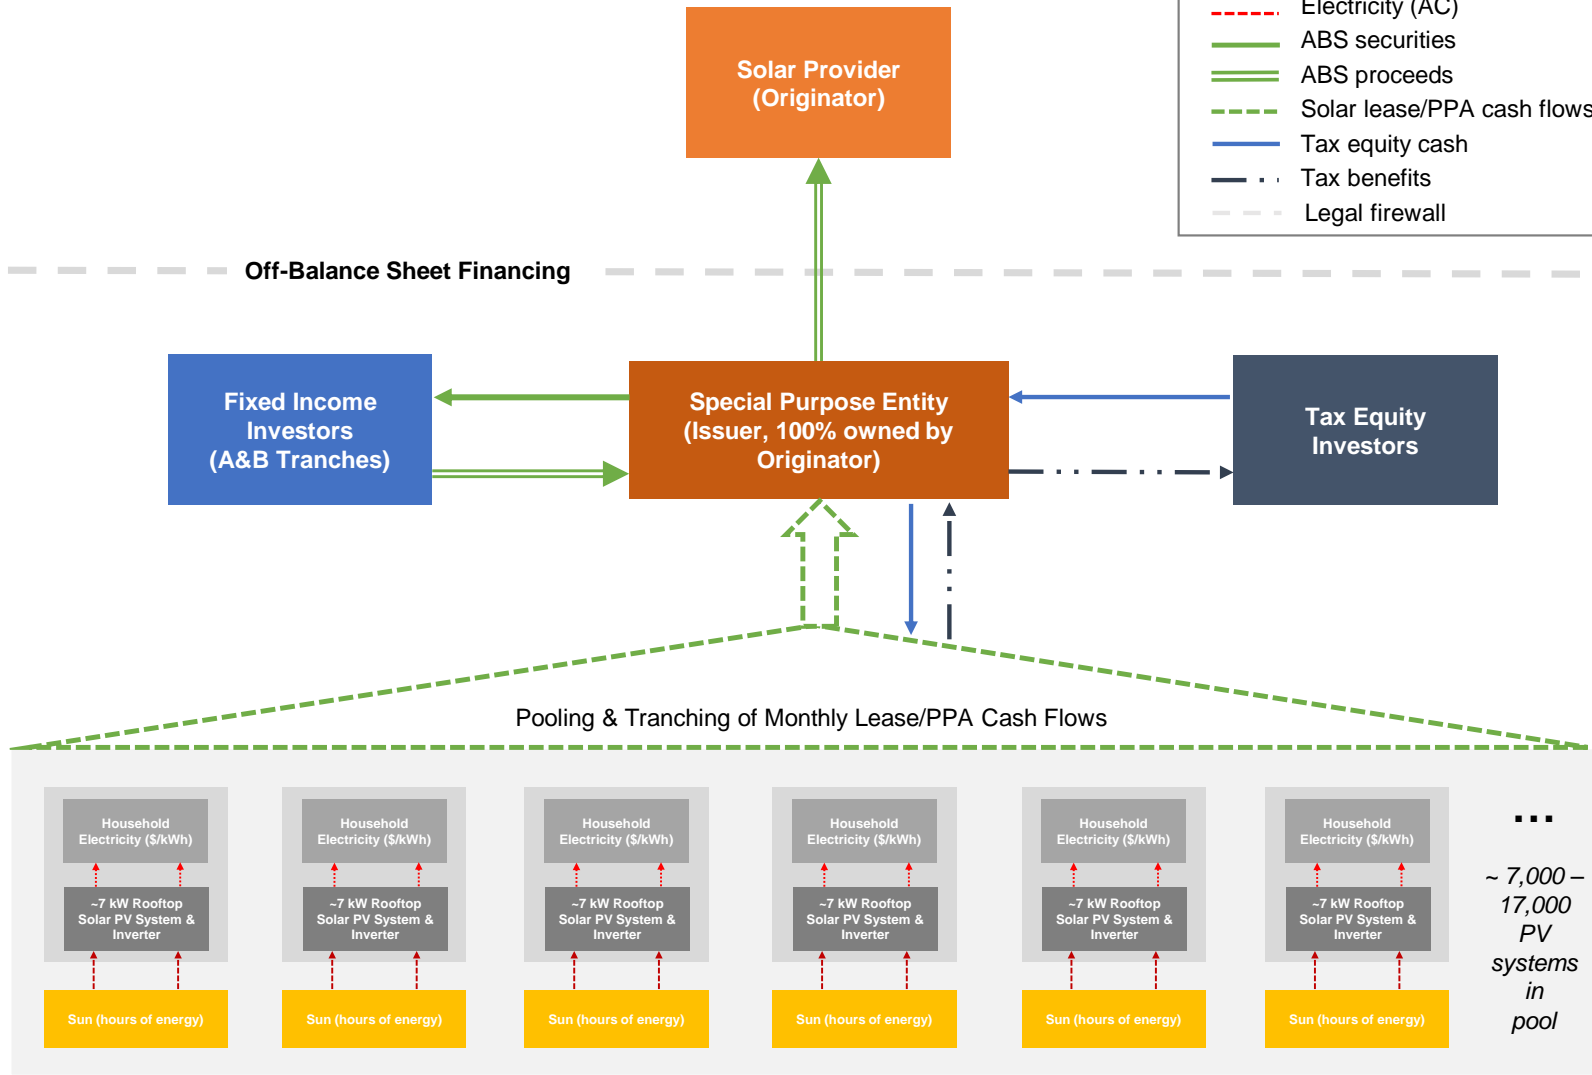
Electricity (AC)
ABS securities
ABS proceeds
Solar lease/PPA cash flows
Tax equity cash
Tax benefits
Legal firewall

Solar Provider (Originator)

Off-Balance Sheet Financing

Fixed Income Investors (A&B Tranches)

Special Purpose Entity (Issuer, 100% owned by Originator)

Tax Equity Investors

Pooling & Tranching of Monthly Lease/PPA Cash Flows

Household Electricity ($/kWh)
~7 kW Rooftop Solar PV System & Inverter
Sun (hours of energy)

Household Electricity ($/kWh)
~7 kW Rooftop Solar PV System & Inverter
Sun (hours of energy)

Household Electricity ($/kWh)
~7 kW Rooftop Solar PV System & Inverter
Sun (hours of energy)

Household Electricity ($/kWh)
~7 kW Rooftop Solar PV System & Inverter
Sun (hours of energy)

Household Electricity ($/kWh)
~7 kW Rooftop Solar PV System & Inverter
Sun (hours of energy)

Household Electricity ($/kWh)
~7 kW Rooftop Solar PV System & Inverter
Sun (hours of energy)

...
~ 7,000 – 17,000 PV systems in pool